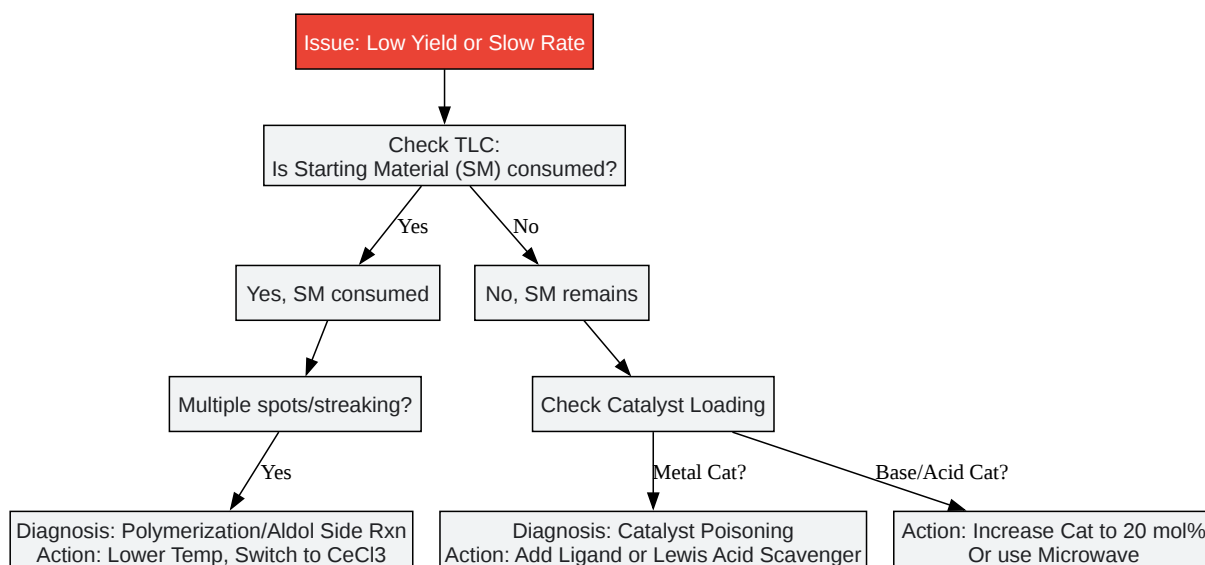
Issue: Low Yield or Slow Rate

Check TLC:
Is Starting Material (SM) consumed?

Yes

No

Yes, SM consumed

No, SM remains

Multiple spots/streaking?

Check Catalyst Loading

Yes

Metal Cat?

Base/Acid Cat?

Diagnosis: Polymerization/Aldol Side Rxn
Action: Lower Temp, Switch to CeCl3

Diagnosis: Catalyst Poisoning
Action: Add Ligand or Lewis Acid Scavenger

Action: Increase Cat to 20 mol%
Or use Microwave